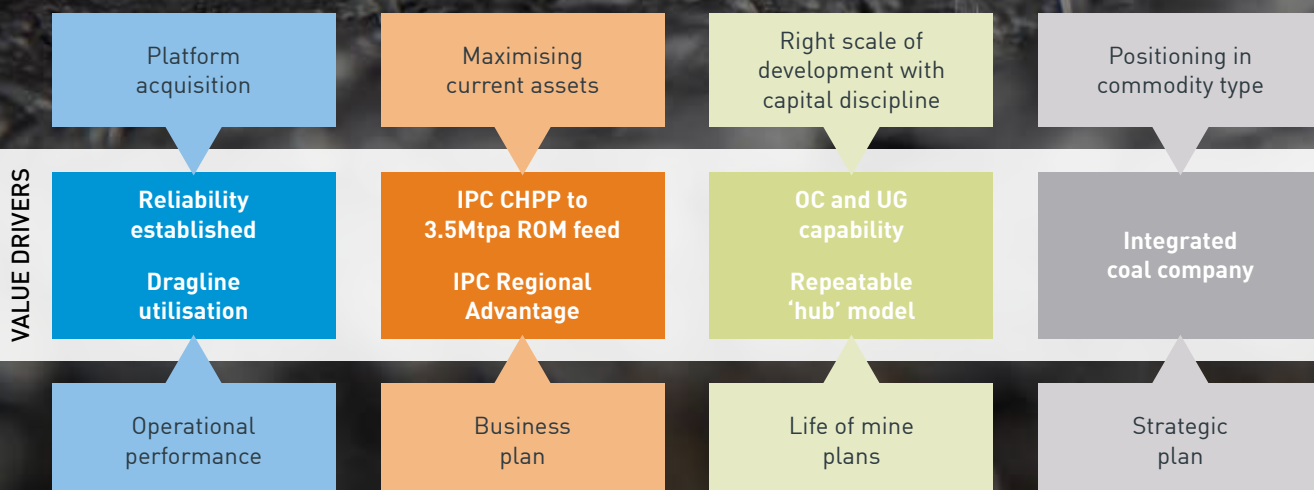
Platform acquisition

Maximising current assets

Right scale of development with capital discipline

Positioning in commodity type

VALUE DRIVERS

Reliability established

Dragline utilisation

IPC CHPP to 3.5Mtpa ROM feed

IPC Regional Advantage

OC and UG capability

Repeatable 'hub' model

Integrated coal company

Operational performance

Business plan

Life of mine plans

Strategic plan